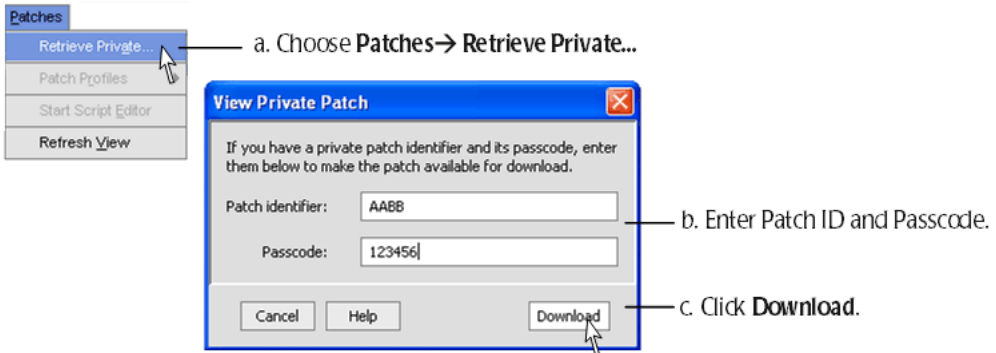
Patches

Retrieve Private...

Patch Profiles

Start Script Editor

Refresh View

a. Choose **Patches→ Retrieve Private...**

View Private Patch

If you have a private patch identifier and its passcode, enter them below to make the patch available for download.

Patch identifier: AABB

Passcode: 123456

Cancel

Help

Download

b. Enter Patch ID and Passcode.

c. Click **Download**.